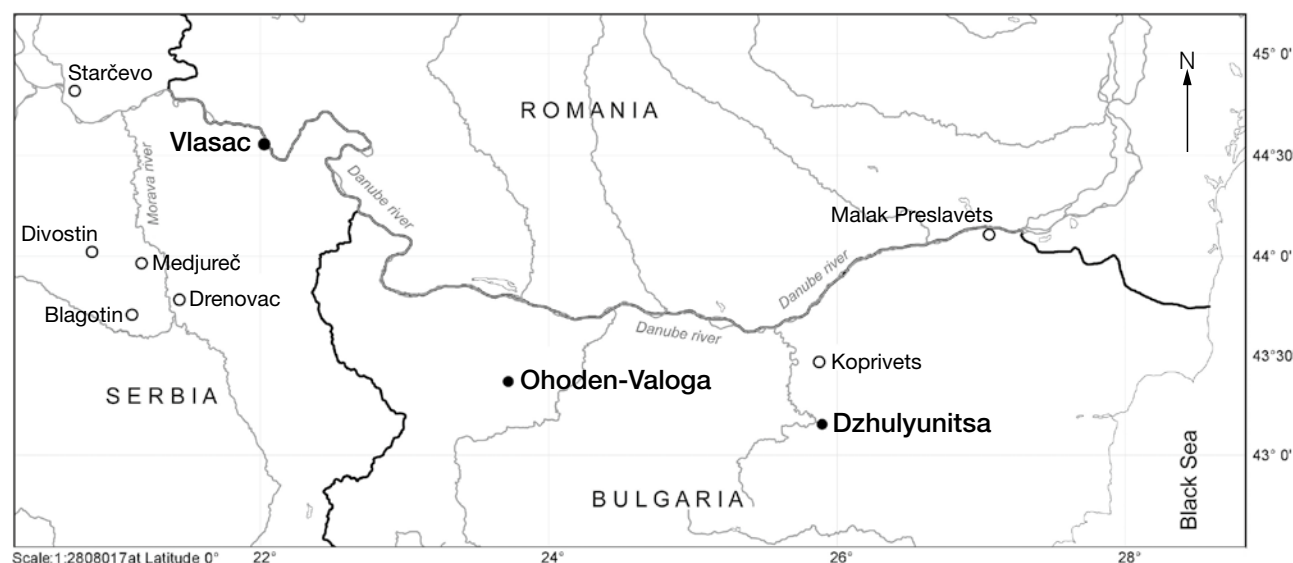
Starčevo
Vlasac
ROMANIA
N
45° 0'
44°30'
Morava river
Danube river
Malak Preslavets
Divostin
Medjureč
44° 0'
Drenovac
Blagotin
Danube river
Danube river
43°30'
Koprivets
Ohoden-Valoga
SERBIA
Dzhulyunitsa
Black Sea
43° 0'
BULGARIA
Scale:1:2808017at Latitude 0°
22°
24°
26°
28°